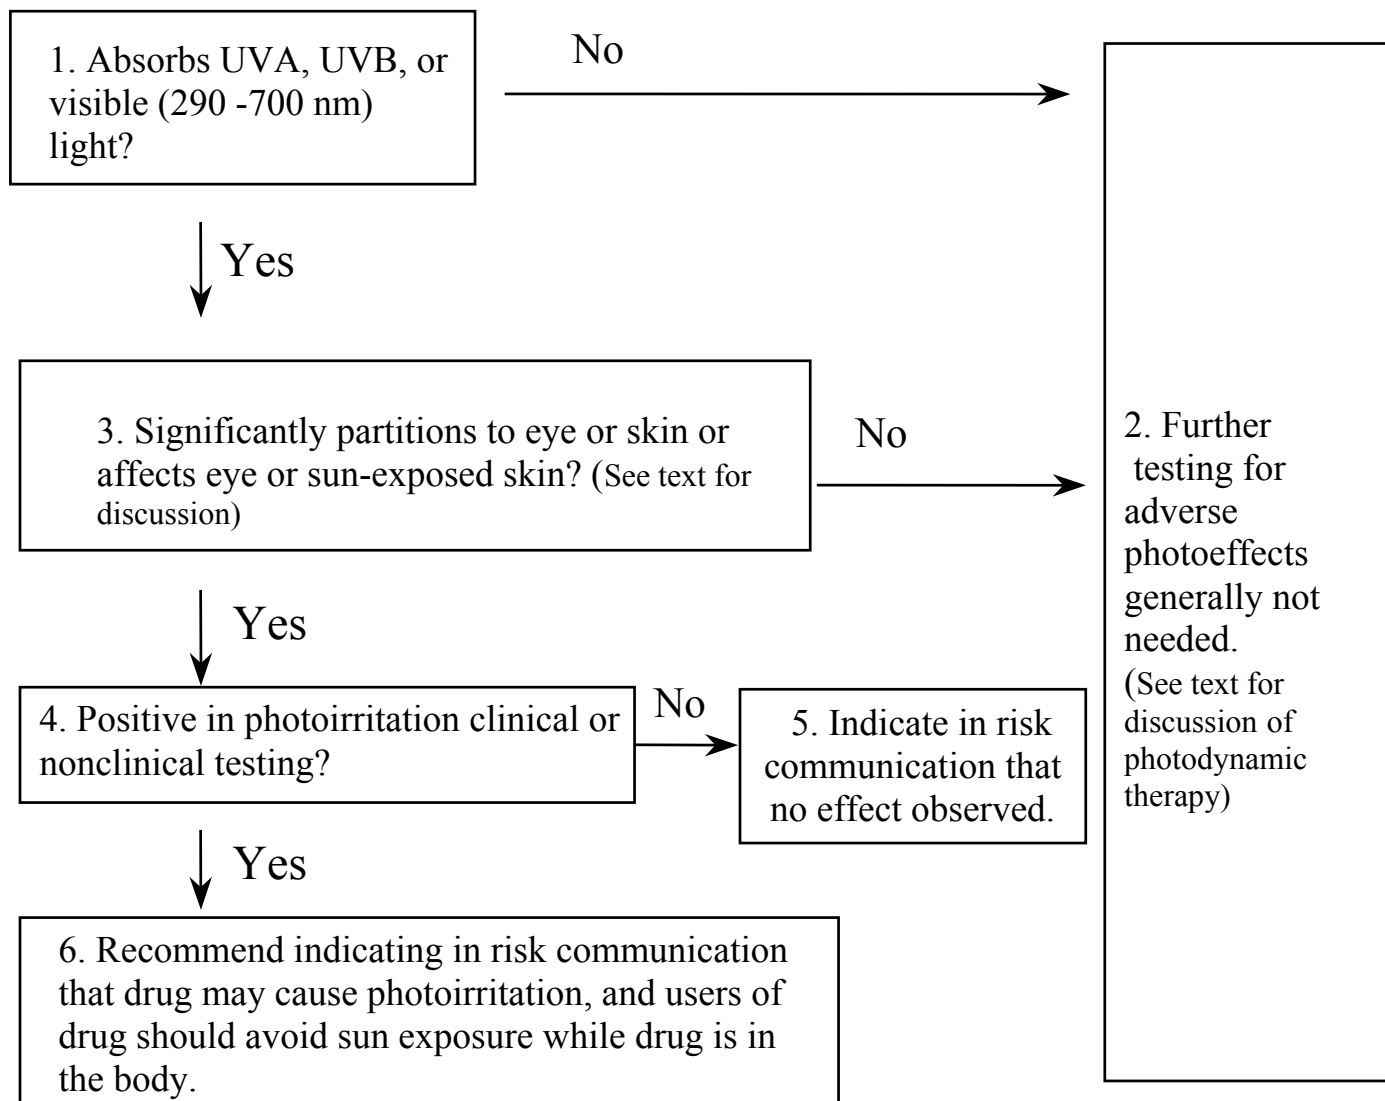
1. Absorbs UVA, UVB, or visible (290 -700 nm) light?

No

Yes

3. Significantly partitions to eye or skin or affects eye or sun-exposed skin? (See text for discussion)

No

2. Further testing for adverse photoeffects generally not needed. (See text for discussion of photodynamic therapy)

Yes

4. Positive in photoirritation clinical or nonclinical testing?

No

5. Indicate in risk communication that no effect observed.

Yes

6. Recommend indicating in risk communication that drug may cause photoirritation, and users of drug should avoid sun exposure while drug is in the body.